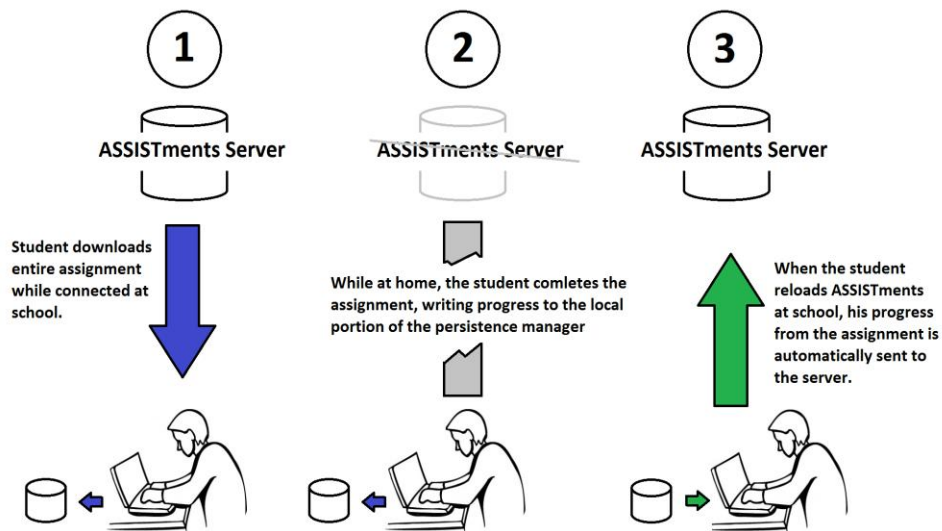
1

ASSISTments Server

Student downloads entire assignment while connected at school.

2

ASSISTments Server

While at home, the student comletes the assignment, writing progress to the local portion of the persistence manager

3

ASSISTments Server

When the student reloads ASSISTments at school, his progress from the assignment is automatically sent to the server.